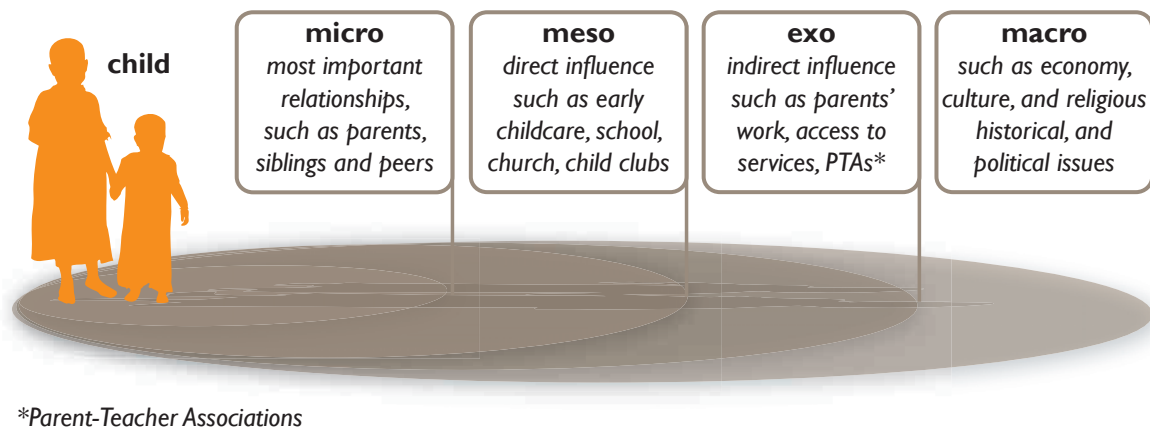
child

micro
most important relationships, such as parents, siblings and peers

meso
direct influence such as early childcare, school, church, child clubs

exo
indirect influence such as parents' work, access to services, PTAs*

macro
such as economy, culture, and religious historical, and political issues

*Parent-Teacher Associations